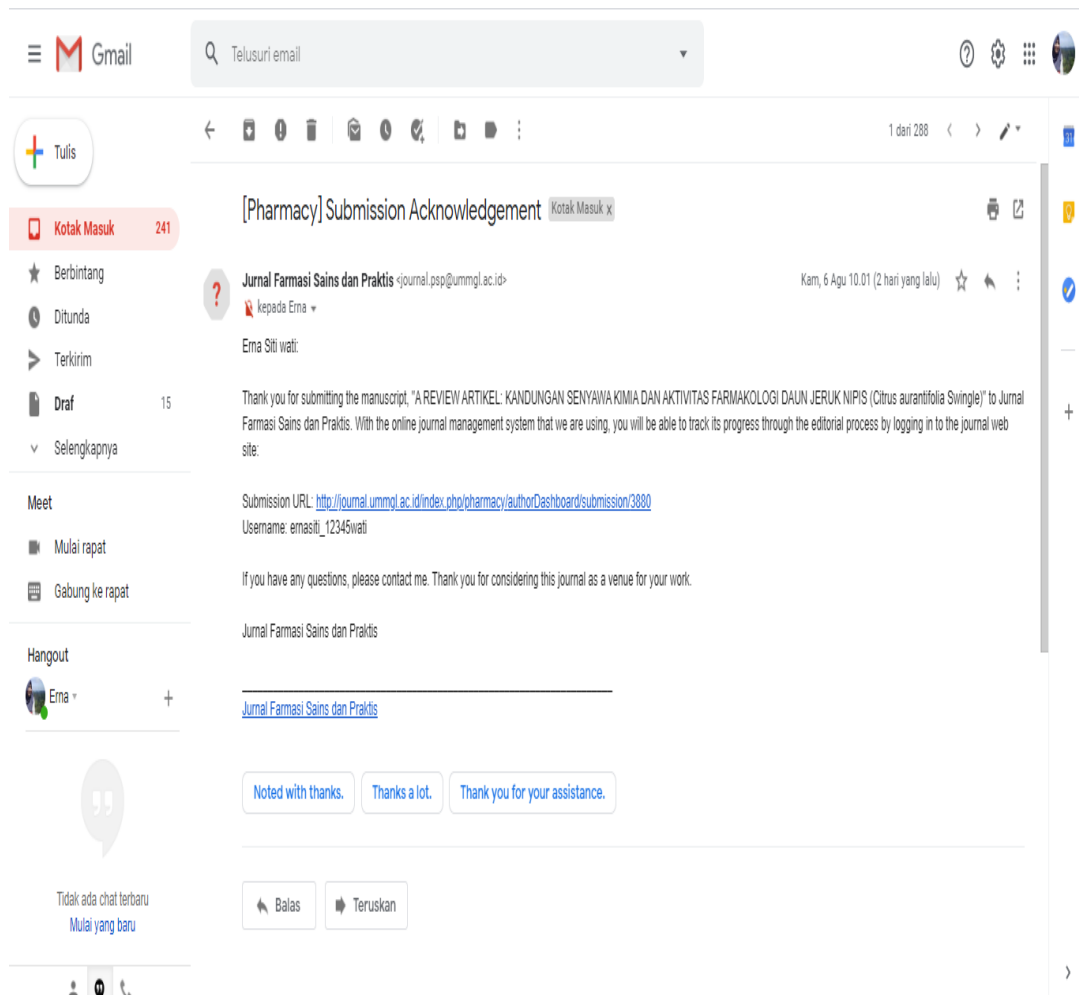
Gmail

Telusuri email

Tulis

Kotak Masuk 241

Berbintang

Ditunda

Terkirim

Draf 15

Selengkapnya

Meet

Mulai rapat

Gabung ke rapat

Hangout

Erna

Tidak ada chat terbaru

Mulai yang baru

1 dari 288

[Pharmacy] Submission Acknowledgement Kotak Masuk x

Jurnal Farmasi Sains dan Praktis <journal.psp@ummgl.ac.id>

kepada Erna

Kam, 6 Agu 10.01 (2 hari yang lalu)

Erna Siti wati:

Thank you for submitting the manuscript, "A REVIEW ARTIKEL: KANDUNGAN SENYAWA KIMIA DAN AKTIVITAS FARMAKOLOGI DAUN JERUK NIPIS (Citrus aurantifolia Swingle)" to Jurnal Farmasi Sains dan Praktis. With the online journal management system that we are using, you will be able to track its progress through the editorial process by logging in to the journal web site:

Submission URL: http://journal.ummgl.ac.id/index.php/pharmacy/authorDashboard/submission/3880
Username: ernasiti_12345wati

If you have any questions, please contact me. Thank you for considering this journal as a venue for your work.

Jurnal Farmasi Sains dan Praktis

________________________________________________________________________

Jurnal Farmasi Sains dan Praktis

Noted with thanks.

Thanks a lot.

Thank you for your assistance.

Balas

Teruskan